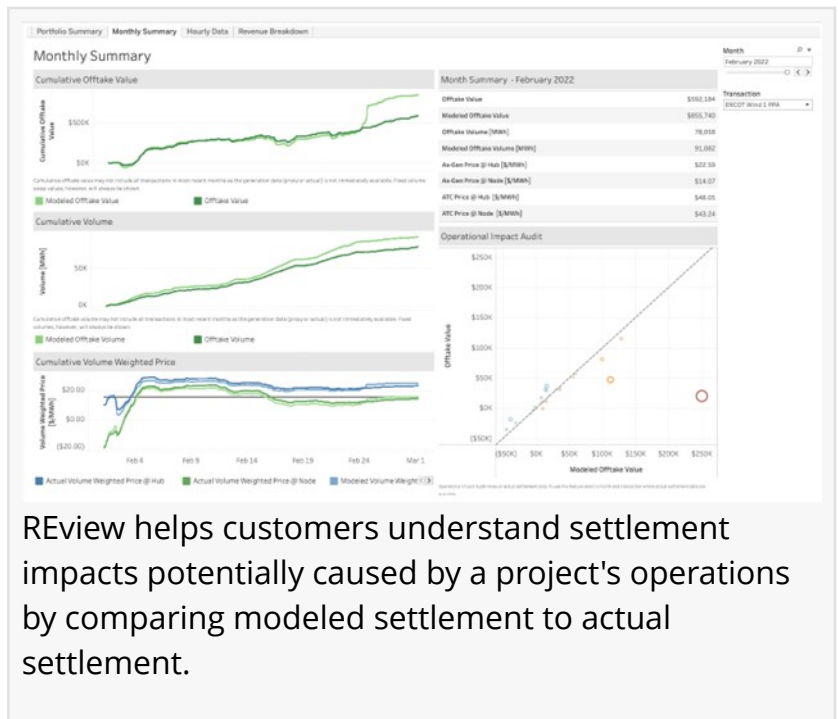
Portfolio Summary | Monthly Summary | Hourly Data | Revenue Breakdown

Monthly Summary

Month
February 2022

Transaction
ERCOT Wind 1 PPA

Cumulative Offtake Value

Cumulative Offtake Value

$500K

$0K

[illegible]

Modeled Offtake Value
Offtake Value

Cumulative Volume

Volume [MWh]

50K

0K

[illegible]

Modeled Offtake Volume
Offtake Volume

Cumulative Volume Weighted Price

Volume Weighted Price [$/MWh]

$20.00

$0.00

($20.00)

Feb 4
Feb 9
Feb 14
Feb 19
Feb 24
Mar 1

Actual Volume Weighted Price @ Hub
Actual Volume Weighted Price @ Node
Modeled Volume Weight

Month Summary - February 2022

| | |
|---|---|
| Offtake Value | $592,184 |
| Modeled Offtake Value | $855,740 |
| Offtake Volume [MWh] | 78,018 |
| Modeled Offtake Volume [MWh] | 91,082 |
| As-Gen Price @ Hub [$/MWh] | $22.59 |
| As-Gen Price @ Node [$/MWh] | $14.07 |
| ATC Price @ Hub [$/MWh] | $48.05 |
| ATC Price @ Node [$/MWh] | $43.24 |

Operational Impact Audit

Offtake Value

$250K
$200K
$150K
$100K
$50K
$0K
($50K)

($50K) $0K $50K $100K $150K $200K $250K

Modeled Offtake Value

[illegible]

REview helps customers understand settlement impacts potentially caused by a project's operations by comparing modeled settlement to actual settlement.